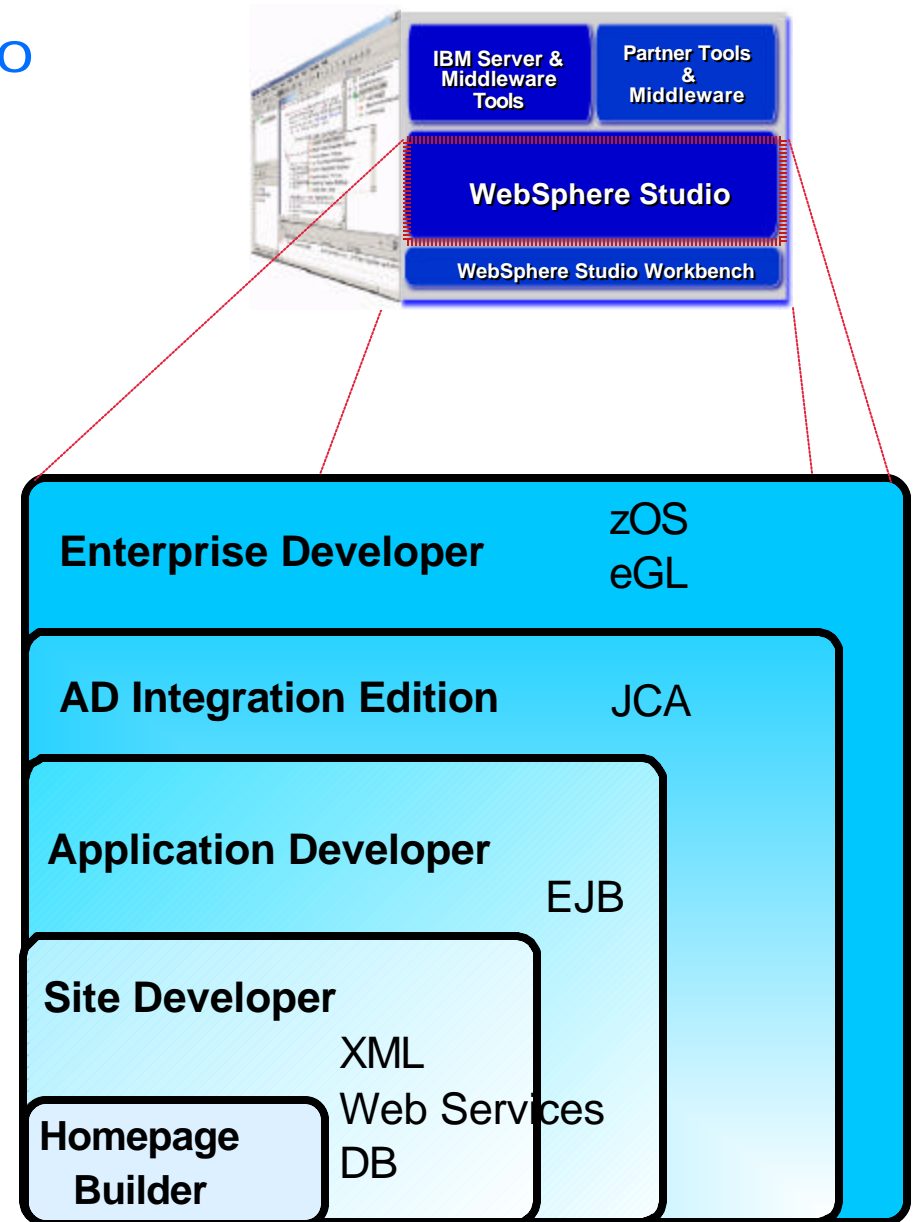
o

IBM Server & Middleware Tools

Partner Tools & Middleware

WebSphere Studio

WebSphere Studio Workbench

Enterprise Developer

zOS
eGL

AD Integration Edition

JCA

Application Developer

EJB

Site Developer

XML
Web Services
DB

Homepage Builder